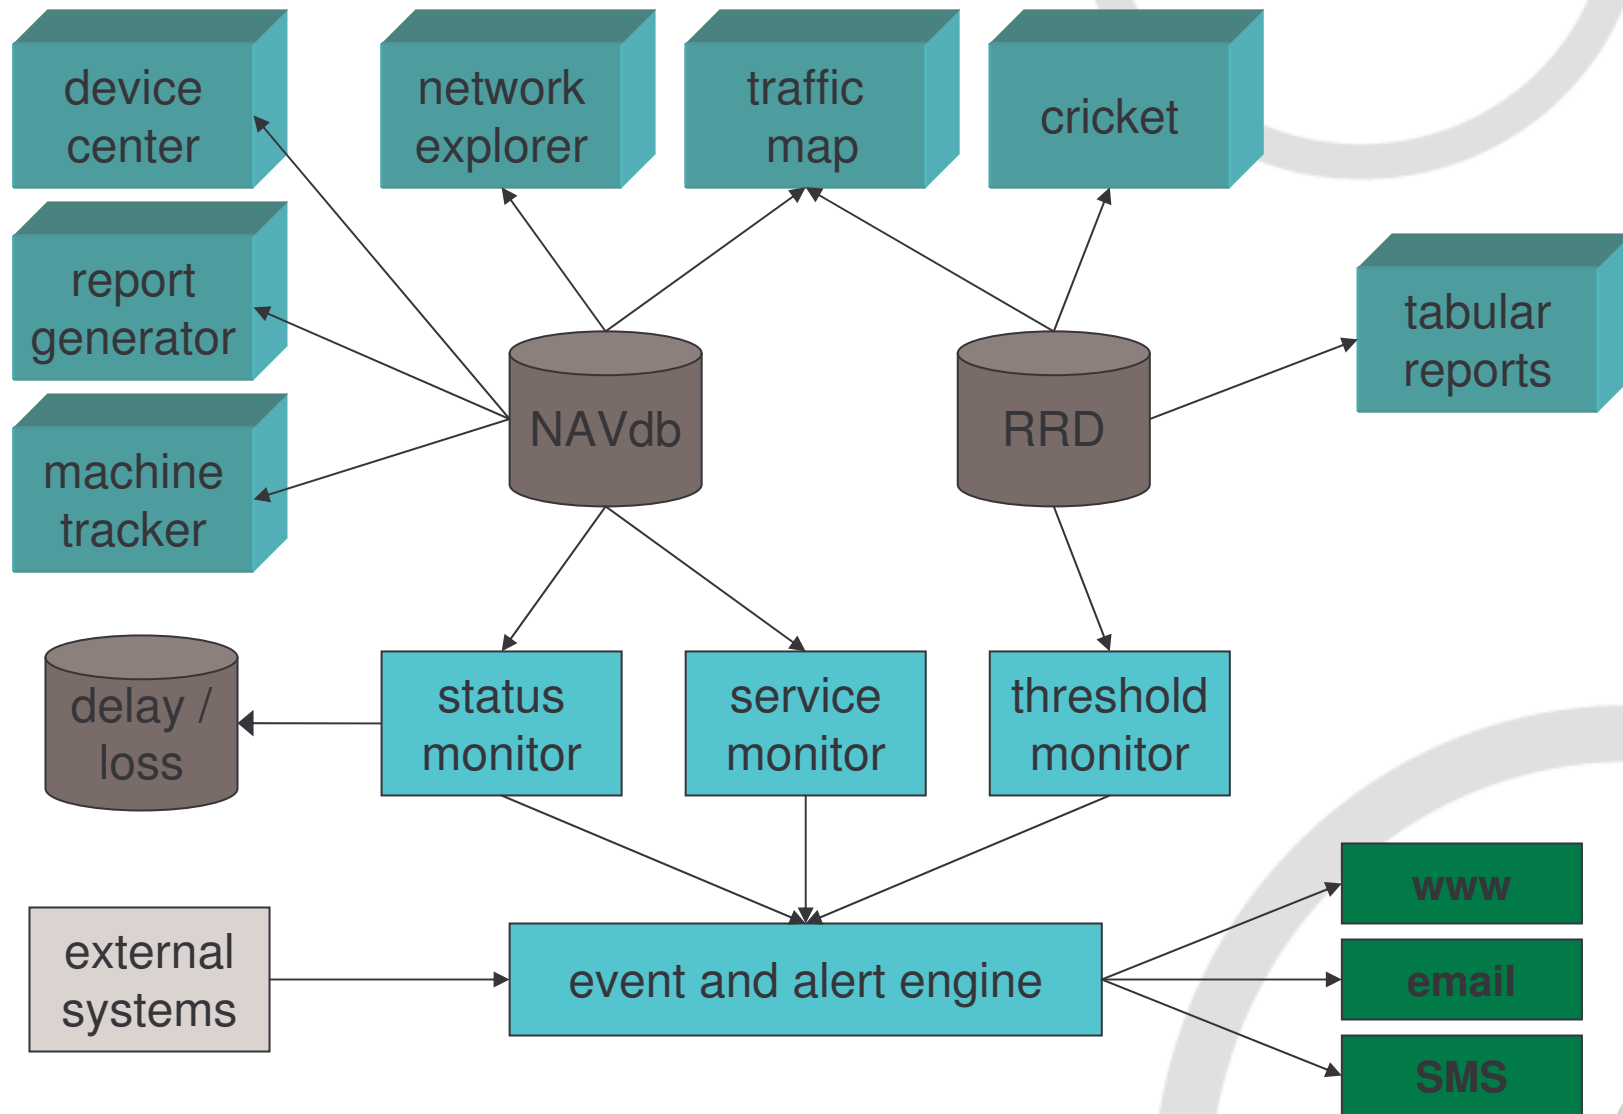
device center

network explorer

traffic map

cricket

report generator

tabular reports

machine tracker

NAVdb

RRD

delay / loss

status monitor

service monitor

threshold monitor

www

external systems

event and alert engine

email

SMS